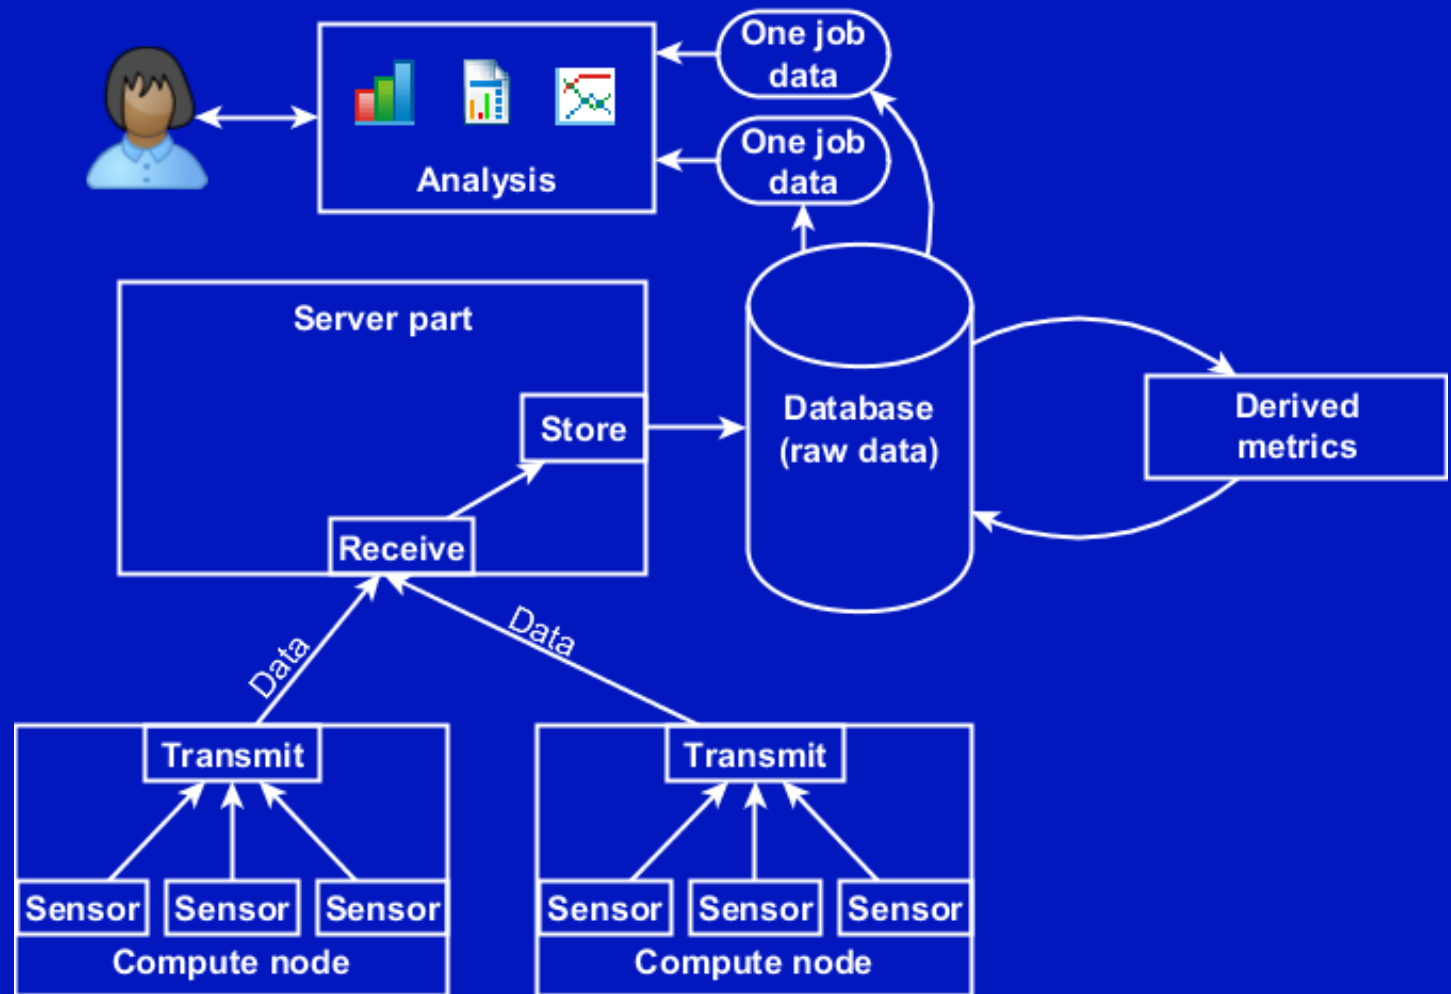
One job data

One job data

Analysis

Server part

Store

Receive

Database (raw data)

Derived metrics

Data

Data

Transmit

Sensor Sensor Sensor

Compute node

Transmit

Sensor Sensor Sensor

Compute node